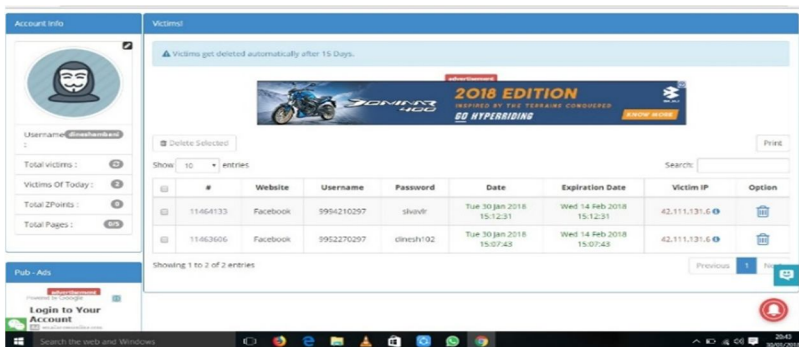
Account Info

Username dineshambani :

Total victims : 0

Victims Of Today : 2

Total ZPoints : 0

Total Pages : 0/5

Pub - Ads

advertisement

Powered by Google

Login to Your Account

Victims!

Victims get deleted automatically after 15 Days.

advertisement

DOMINAR 400

2018 EDITION

INSPIRED BY THE TERRAINE CONQUERED

GO HYPERRIDING

KNOW MORE

Delete Selected

Print

Show 10 entries

Search:

| | # | Website | Username | Password | Date | Expiration Date | Victim IP | Option |
|---|---|---|---|---|---|---|---|---|
| | 11464133 | Facebook | 9994210297 | sivavlr | Tue 30 Jan 2018 15:12:31 | Wed 14 Feb 2018 15:12:31 | 42.111.131.6 | |
| | 11463606 | Facebook | 9952270297 | dinesh102 | Tue 30 Jan 2018 15:07:43 | Wed 14 Feb 2018 15:07:43 | 42.111.131.6 | |

Showing 1 to 2 of 2 entries

Previous 1 Next

Search the web and Windows

20:43
30/01/2018